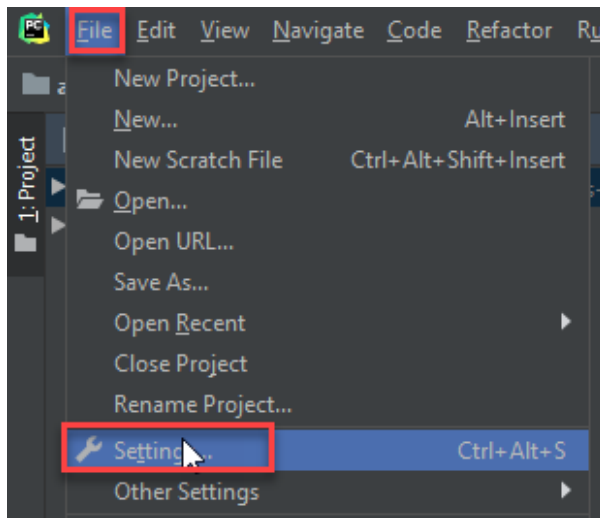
PC File Edit View Navigate Code Refactor Ru

a

1: Project

New Project...
New... Alt+Insert
New Scratch File Ctrl+Alt+Shift+Insert
Open...
Open URL...
Save As...
Open Recent
Close Project
Rename Project...
Settings... Ctrl+Alt+S
Other Settings